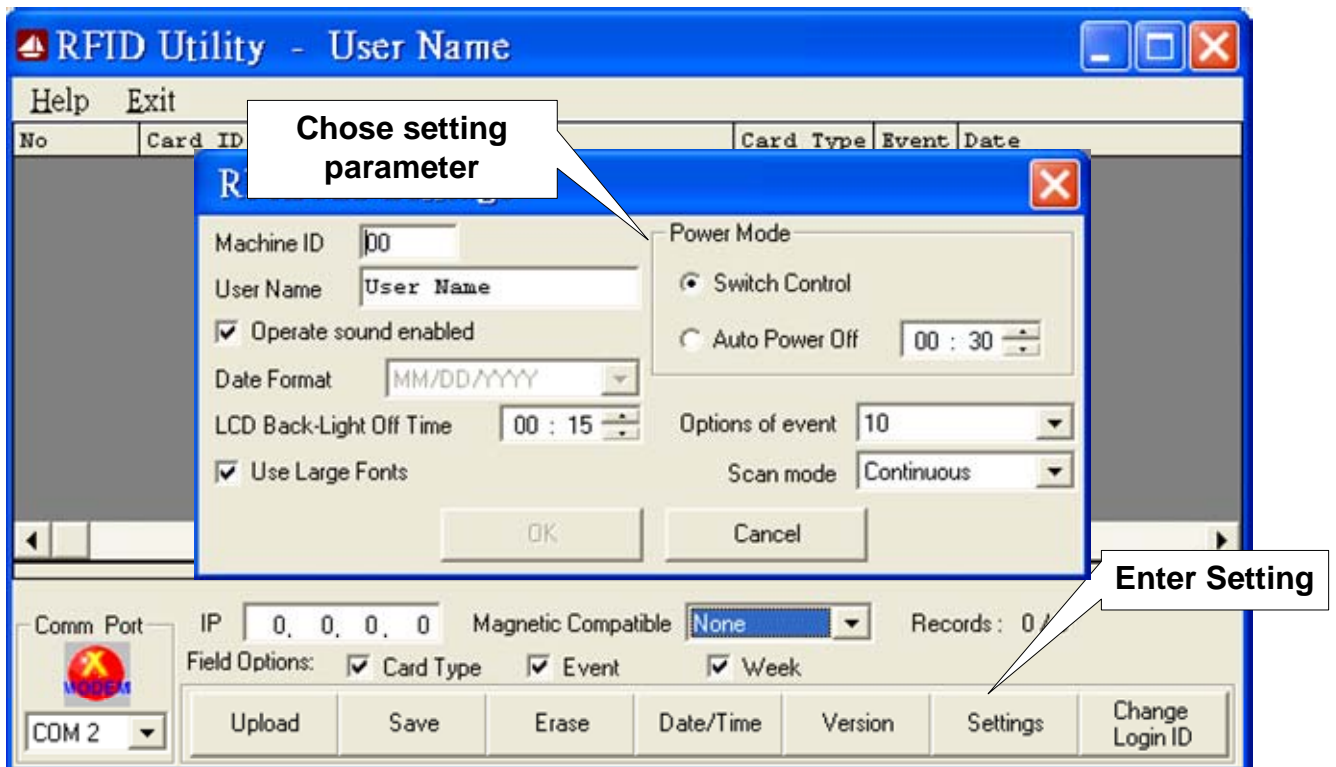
RFID Utility - User Name

Help Exit

No Card ID Card Type Event Date

Chose setting parameter

R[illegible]

Machine ID 00

User Name User Name

Operate sound enabled

Date Format MM/DD/YYYY

LCD Back-Light Off Time 00 : 15

Use Large Fonts

Power Mode

Switch Control

Auto Power Off 00 : 30

Options of event 10

Scan mode Continuous

OK

Cancel

Enter Setting

Comm Port

MODEM

COM 2

IP 0. 0. 0. 0

Magnetic Compatible None

Records : 0 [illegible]

Field Options: Card Type Event Week

Upload

Save

Erase

Date/Time

Version

Settings

Change Login ID